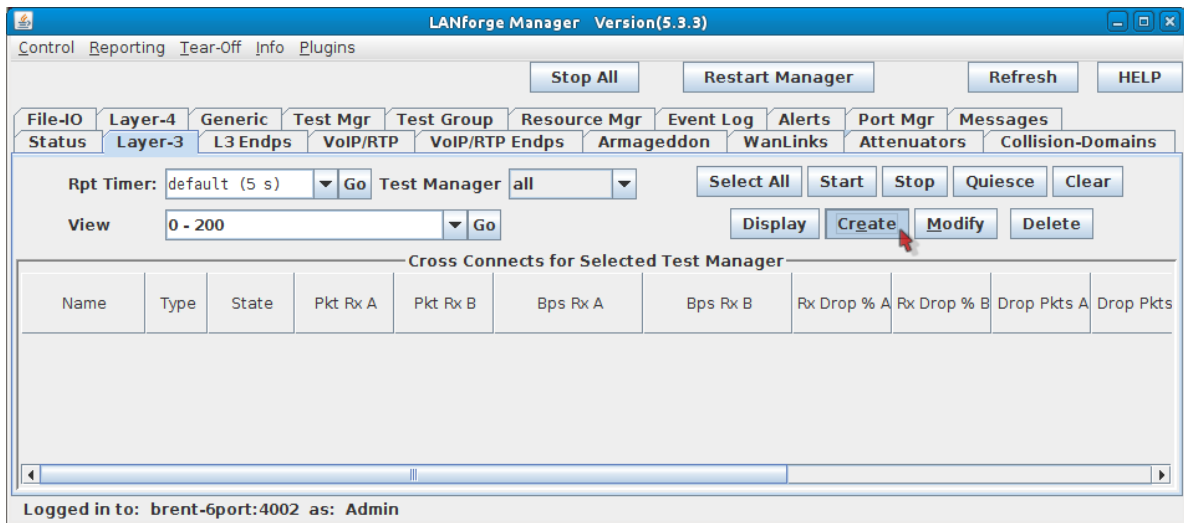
LANforge Manager Version(5.3.3)

Control Reporting Tear-Off Info Plugins

Stop All Restart Manager Refresh HELP

File-IO Layer-4 Generic Test Mgr Test Group Resource Mgr Event Log Alerts Port Mgr Messages
Status Layer-3 L3 Endps VoIP/RTP VoIP/RTP Endps Armageddon WanLinks Attenuators Collision-Domains

Rpt Timer: default (5 s) Go Test Manager all Select All Start Stop Quiesce Clear

View 0 - 200 Go Display Create Modify Delete

Cross Connects for Selected Test Manager

| Name | Type | State | Pkt Rx A | Pkt Rx B | Bps Rx A | Bps Rx B | Rx Drop % A | Rx Drop % B | Drop Pkts A | Drop Pkts |
|---|---|---|---|---|---|---|---|---|---|---|

Logged in to: brent-6port:4002 as: Admin